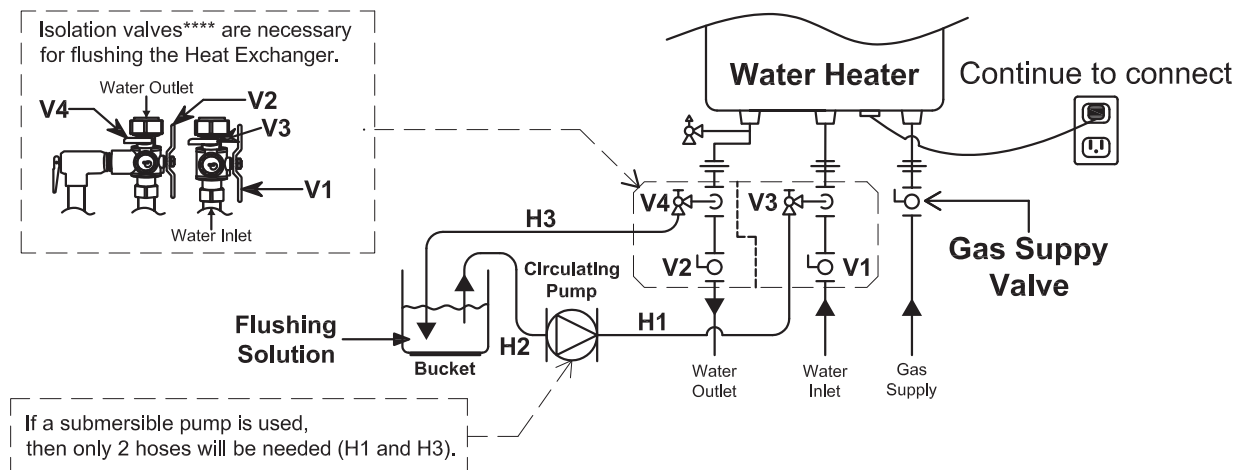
Isolation valves**** are necessary for flushing the Heat Exchanger.

Water Outlet
V4
V2
V3
V1
Water Inlet

Water Heater
Continue to connect

V4
V3
H3
V2
V1
Circulating Pump

Gas Suppy Valve

Flushing Solution
Bucket
H2
H1
Water Outlet
Water Inlet
Gas Supply

If a submersible pump is used, then only 2 hoses will be needed (H1 and H3).